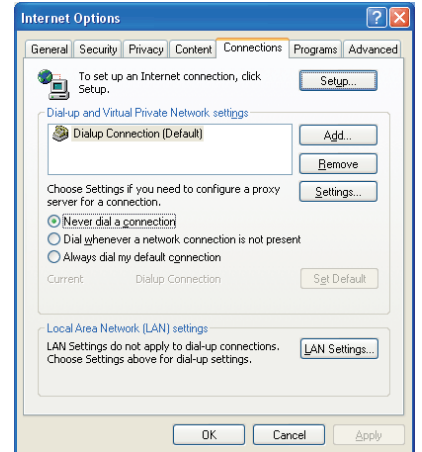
Internet Options

General | Security | Privacy | Content | Connections | Programs | Advanced

To set up an Internet connection, click Setup.

Setup...

Dial-up and Virtual Private Network settings

Dialup Connection (Default)

Add...

Remove

Choose Settings if you need to configure a proxy server for a connection.

Settings...

Never dial a connection

Dial whenever a network connection is not present

Always dial my default connection

Current Dialup Connection

Set Default

Local Area Network (LAN) settings

LAN Settings do not apply to dial-up connections. Choose Settings above for dial-up settings.

LAN Settings...

OK

Cancel

Apply